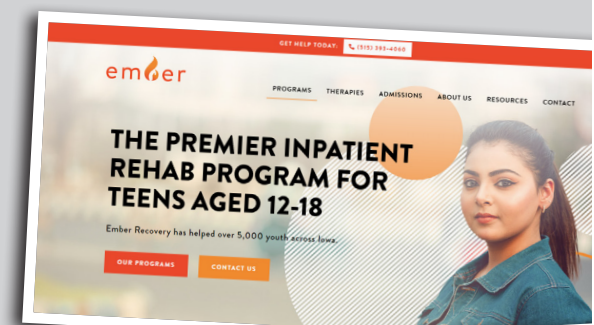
GET HELP TODAY. (515) 393-4060

ember

PROGRAMS THERAPIES ADMISSIONS ABOUT US RESOURCES CONTACT

THE PREMIER INPATIENT REHAB PROGRAM FOR TEENS AGED 12-18

Ember Recovery has helped over 5,000 youth across Iowa.

OUR PROGRAMS CONTACT US